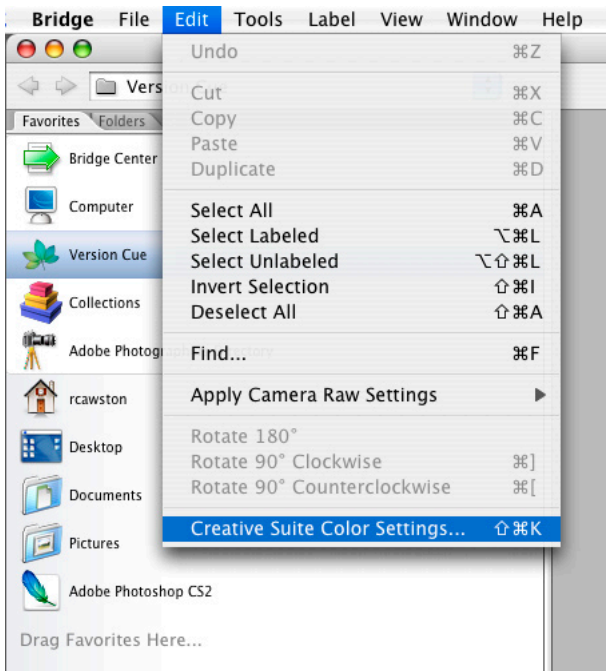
Bridge File Edit Tools Label View Window Help

Vers

Favorites Folders

Bridge Center

Computer

Version Cue

Collections

Adobe Photog

rcawston

Desktop

Documents

Pictures

Adobe Photoshop CS2

Drag Favorites Here...

Undo ⌘Z

Cut ⌘X
Copy ⌘C
Paste ⌘V
Duplicate ⌘D

Select All ⌘A
Select Labeled ⌥⌘L
Select Unlabeled ⌥⇧⌘L
Invert Selection ⇧⌘I
Deselect All ⇧⌘A

Find... ⌘F

Apply Camera Raw Settings

Rotate 180°
Rotate 90° Clockwise ⌘]
Rotate 90° Counterclockwise ⌘[

Creative Suite Color Settings... ⇧⌘K